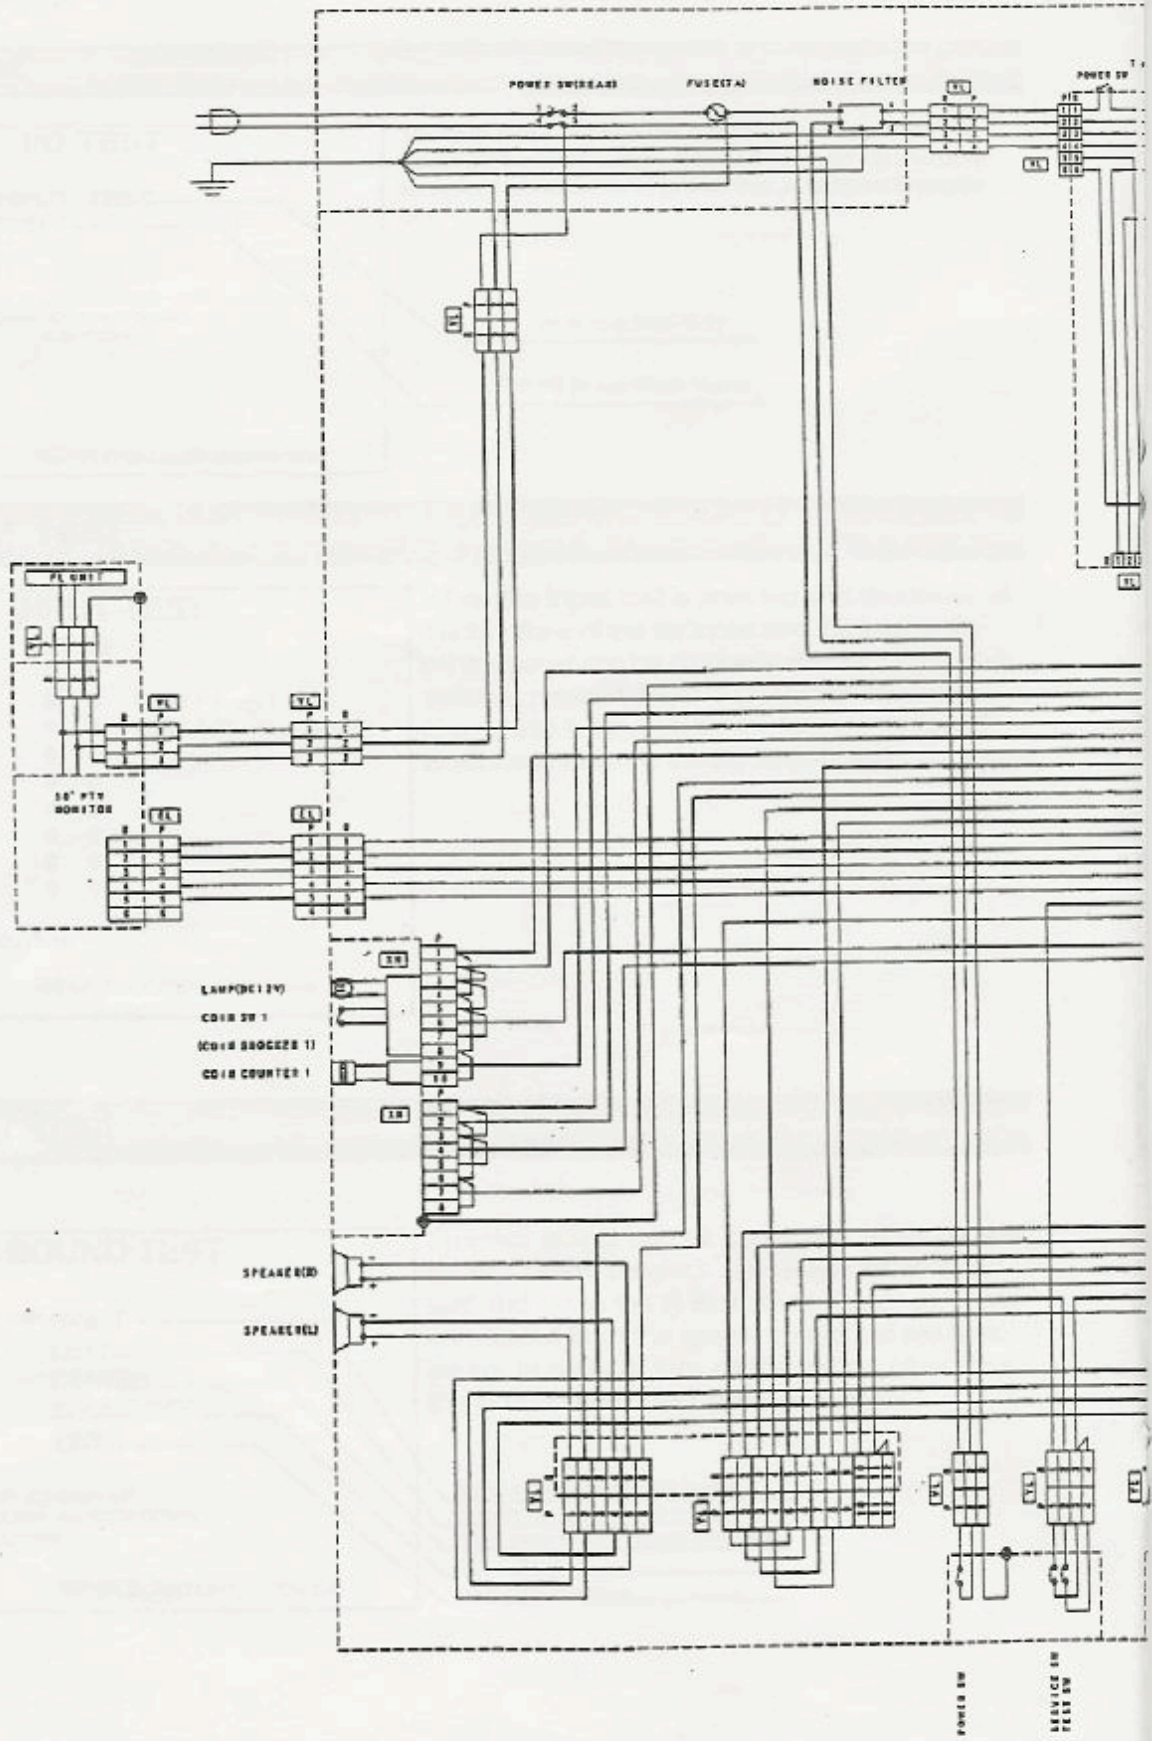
POWER SW(REAR)
FUSE(5A)
NOISE FILTER
VL
POWER SW
VL
VL
FL UNIT
VL
VL
50" PTV MONITOR
EL
EL
XH
LAMP(DC12V)
COIN SW 1
(COIN SNOOZER 1)
COIN COUNTER 1
XH
SPEAKER(R)
SPEAKER(L)
VL
VL
VL
VL
POWER SW
SERVICE SW
TEST SW